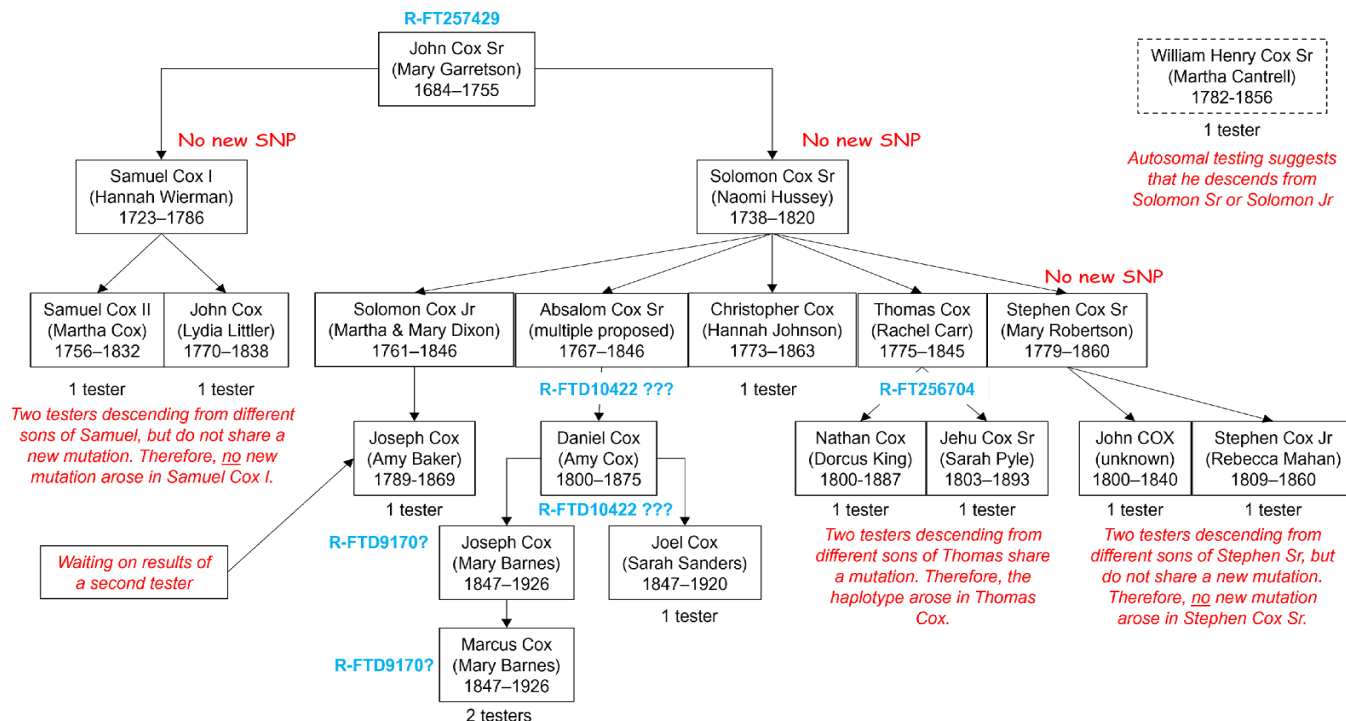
R-FT257429

John Cox Sr
(Mary Garretson)
1684–1755

William Henry Cox Sr
(Martha Cantrell)
1782-1856

1 tester

Autosomal testing suggests that he descends from Solomon Sr or Solomon Jr

No new SNP

No new SNP

Samuel Cox I
(Hannah Wierman)
1723–1786

Solomon Cox Sr
(Naomi Hussey)
1738–1820

No new SNP

Samuel Cox II
(Martha Cox)
1756–1832

John Cox
(Lydia Littler)
1770–1838

Solomon Cox Jr
(Martha & Mary Dixon)
1761–1846

Absalom Cox Sr
(multiple proposed)
1767–1846

Christopher Cox
(Hannah Johnson)
1773–1863

Thomas Cox
(Rachel Carr)
1775–1845

Stephen Cox Sr
(Mary Robertson)
1779–1860

1 tester

1 tester

Two testers descending from different sons of Samuel, but do not share a new mutation. Therefore, no new mutation arose in Samuel Cox I.

R-FTD10422 ???

1 tester

R-FT256704

Joseph Cox
(Amy Baker)
1789-1869

1 tester

Daniel Cox
(Amy Cox)
1800–1875

R-FTD10422 ???

Nathan Cox
(Dorcus King)
1800-1887

1 tester

Jehu Cox Sr
(Sarah Pyle)
1803–1893

1 tester

John COX
(unknown)
1800–1840

1 tester

Stephen Cox Jr
(Rebecca Mahan)
1809–1860

1 tester

Waiting on results of a second tester

R-FTD9170?

Joseph Cox
(Mary Barnes)
1847–1926

Joel Cox
(Sarah Sanders)
1847–1920

1 tester

Two testers descending from different sons of Thomas share a mutation. Therefore, the haplotype arose in Thomas Cox.

Two testers descending from different sons of Stephen Sr, but do not share a new mutation. Therefore, no new mutation arose in Stephen Cox Sr.

R-FTD9170?

Marcus Cox
(Mary Barnes)
1847–1926

2 testers